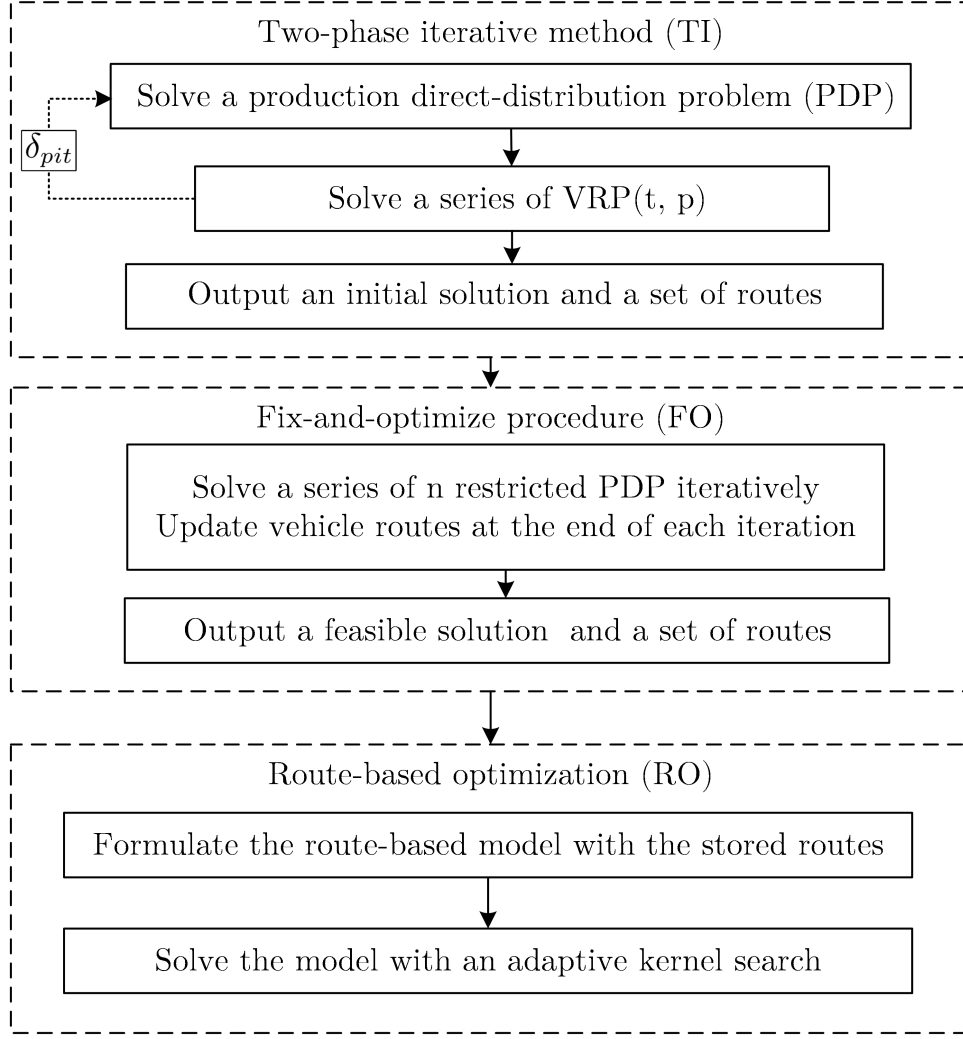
Two-phase iterative method (TI)

Solve a production direct-distribution problem (PDP)

$\delta_{pit}$

Solve a series of VRP(t, p)

Output an initial solution and a set of routes

Fix-and-optimize procedure (FO)

Solve a series of n restricted PDP iteratively
Update vehicle routes at the end of each iteration

Output a feasible solution and a set of routes

Route-based optimization (RO)

Formulate the route-based model with the stored routes

Solve the model with an adaptive kernel search